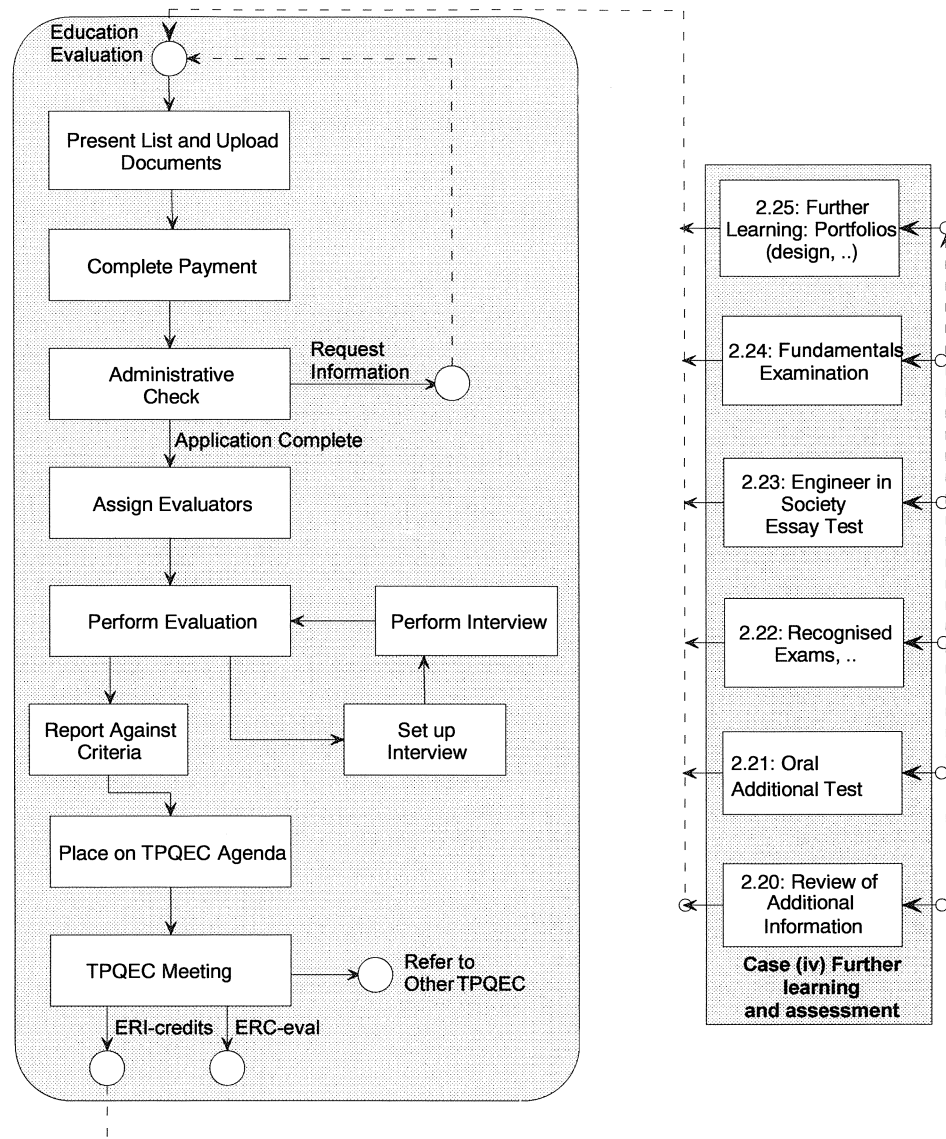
Education Evaluation

Present List and Upload Documents

Complete Payment

Administrative Check

Request Information

Application Complete

Assign Evaluators

Perform Evaluation

Perform Interview

Report Against Criteria

Set up Interview

Place on TPQEC Agenda

TPQEC Meeting

Refer to Other TPQEC

ERI-credits

ERC-eval

2.25: Further Learning: Portfolios (design, ..)

2.24: Fundamentals Examination

2.23: Engineer in Society Essay Test

2.22: Recognised Exams, ..

2.21: Oral Additional Test

2.20: Review of Additional Information

Case (iv) Further learning and assessment